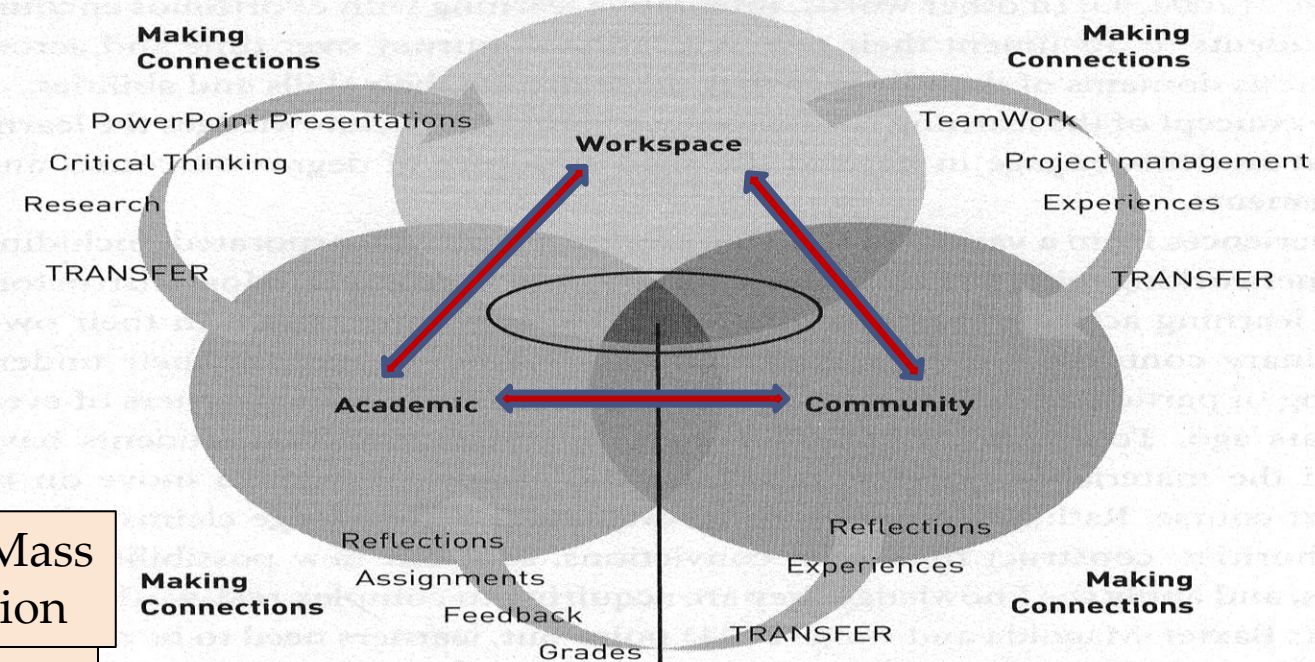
Making Connections

Making Connections

PowerPoint Presentations

Critical Thinking

Research

TRANSFER

Workspace

TeamWork

Project management

Experiences

TRANSFER

Academic

Community

Mass

ion

Reflections

Assignments

Feedback

Grades

Making Connections

Reflections

Experiences

TRANSFER

Making Connections